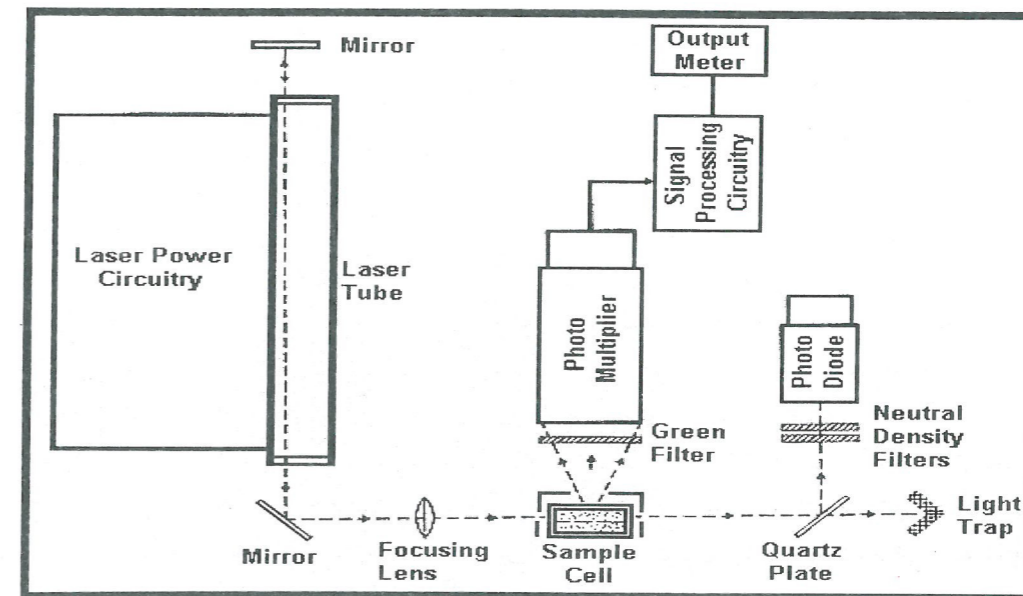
Mirror

Output Meter

Signal Processing Circuitry

Laser Power Circuitry

Laser Tube

Photo Multiplier

Photo Diode

Green Filter

Neutral Density Filters

Light Trap

Mirror

Focusing Lens

Sample Cell

Quartz Plate